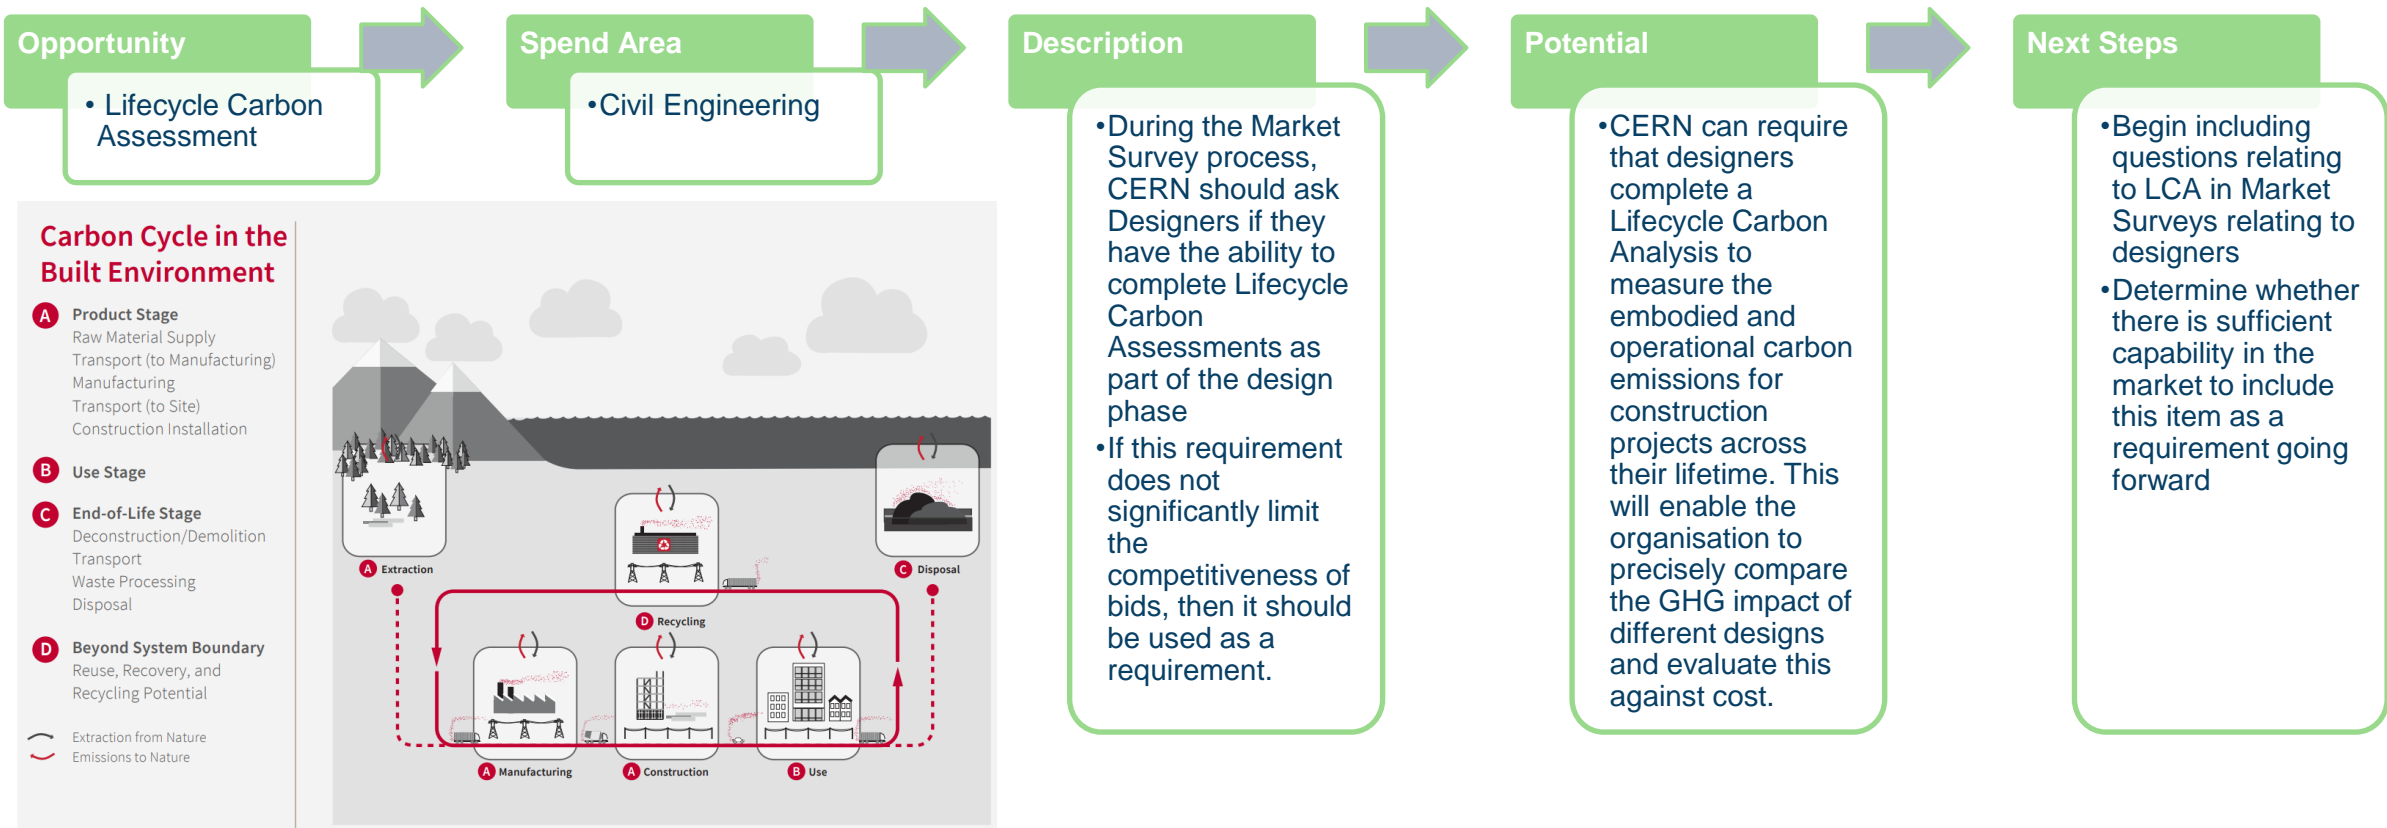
Opportunity

• Lifecycle Carbon Assessment

Spend Area

•Civil Engineering

Description

•During the Market Survey process, CERN should ask Designers if they have the ability to complete Lifecycle Carbon Assessments as part of the design phase

•If this requirement does not significantly limit the competitiveness of bids, then it should be used as a requirement.

Potential

•CERN can require that designers complete a Lifecycle Carbon Analysis to measure the embodied and operational carbon emissions for construction projects across their lifetime. This will enable the organisation to precisely compare the GHG impact of different designs and evaluate this against cost.

Next Steps

•Begin including questions relating to LCA in Market Surveys relating to designers

•Determine whether there is sufficient capability in the market to include this item as a requirement going forward

Carbon Cycle in the Built Environment

A Product Stage
Raw Material Supply
Transport (to Manufacturing)
Manufacturing
Transport (to Site)
Construction Installation

B Use Stage

C End-of-Life Stage
Deconstruction/Demolition
Transport
Waste Processing
Disposal

D Beyond System Boundary
Reuse, Recovery, and Recycling Potential

Extraction from Nature
Emissions to Nature

A Extraction
D Recycling
C Disposal
A Manufacturing
A Construction
B Use